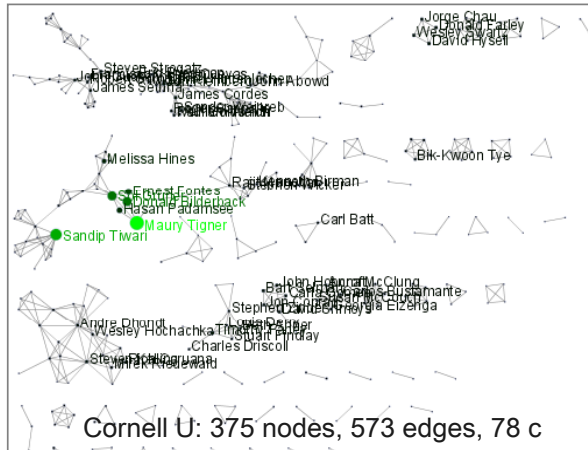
Jorge Chau
Donald Farley
Wesley Swartz
David Hysell

Steven Strogatz
James Sethna
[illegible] Abowd
James Cordes
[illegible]

Melissa Hines

Bik-Kwoon Tye

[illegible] Birman

Ernest Fontes
Donald Bilderback
Hasan Padamsee
Carl Batt
Maury Tigner
Sandip Tiwari

John Hopcroft
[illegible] McClung
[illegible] Bustamante
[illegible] Eizenga
Stephen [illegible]
Andre Dhondt
Wesley Hochachka
Stuart Findlay
Charles Driscoll
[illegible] Kiefeward

Cornell U: 375 nodes, 573 edges, 78 c